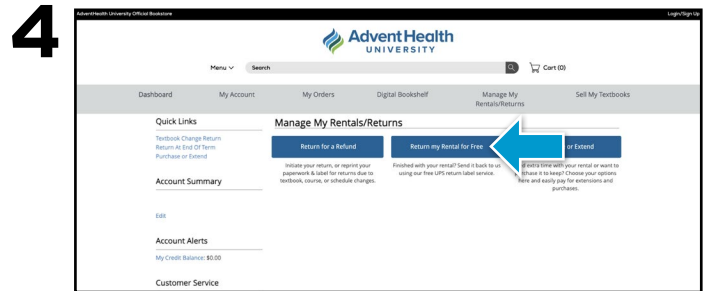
4

AdventHealth University Official Bookstore

Login/Sign Up

AdventHealth UNIVERSITY

Menu

Search

Cart (0)

Dashboard

My Account

My Orders

Digital Bookshelf

Manage My Rentals/Returns

Sell My Textbooks

Quick Links

Textbook Change Return

Return At End Of Term

Purchase or Extend

Account Summary

Edit

Account Alerts

My Credit Balance: $0.00

Customer Service

Manage My Rentals/Returns

Return for a Refund

Initiate your return, or reprint your paperwork & label for returns due to textbook, course, or schedule changes.

Return my Rental for Free

Finished with your rental? Send it back to us using our free UPS return label service.

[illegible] or Extend

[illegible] extra time with your rental or want to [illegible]chase it to keep? Choose your options here and easily pay for extensions and purchases.